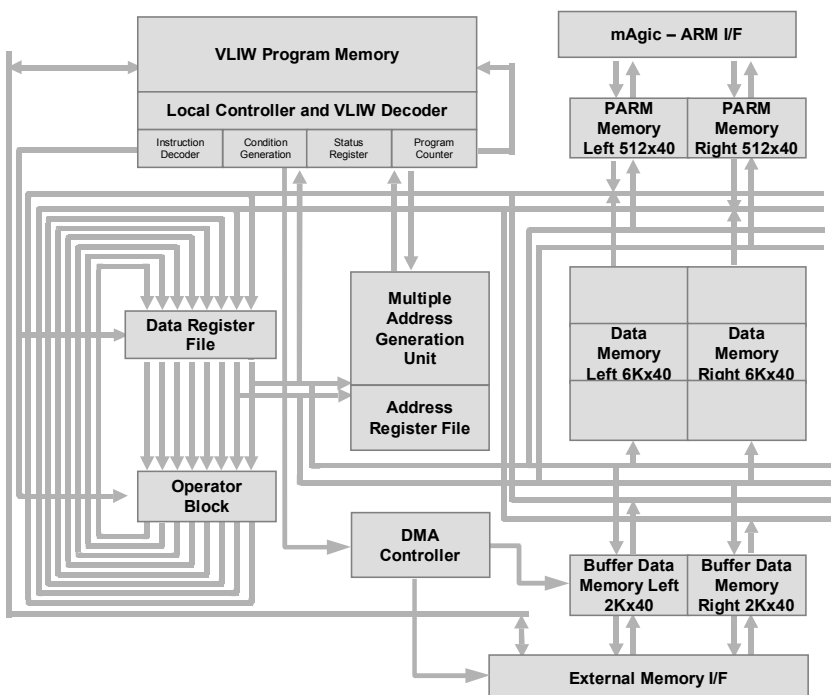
VLIW Program Memory

Local Controller and VLIW Decoder

Instruction Decoder

Condition Generation

Status Register

Program Counter

mAgic – ARM I/F

PARM Memory Left 512x40

PARM Memory Right 512x40

Multiple Address Generation Unit

Address Register File

Data Register File

Operator Block

Data Memory Left 6Kx40

Data Memory Right 6Kx40

DMA Controller

Buffer Data Memory Left 2Kx40

Buffer Data Memory Right 2Kx40

External Memory I/F